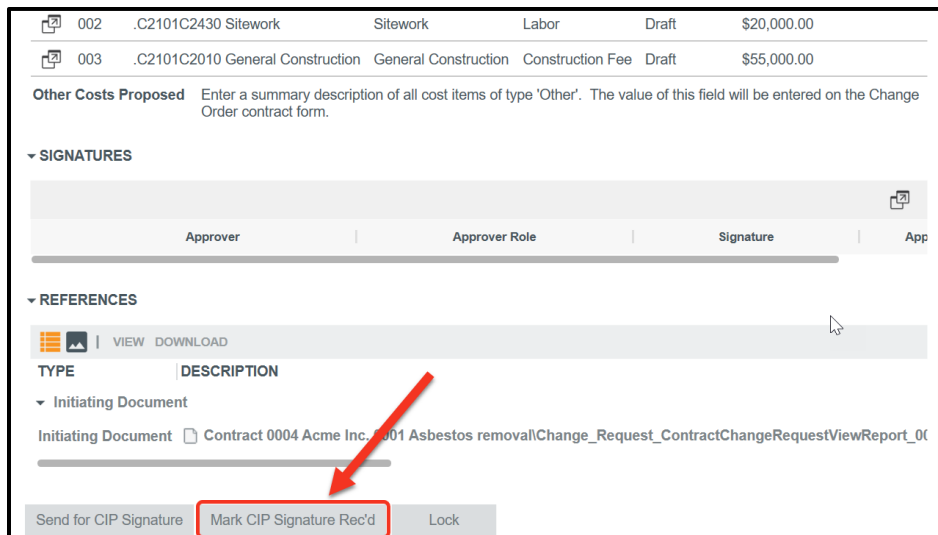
| | | | | | |
|---|---|---|---|---|---|
| 002 | .C2101C2430 Sitework | Sitework | Labor | Draft | $20,000.00 |
| 003 | .C2101C2010 General Construction | General Construction | Construction Fee | Draft | $55,000.00 |

Other Costs Proposed Enter a summary description of all cost items of type 'Other'. The value of this field will be entered on the Change Order contract form.

SIGNATURES

| Approver | Approver Role | Signature | App |
|---|---|---|---|

REFERENCES

VIEW DOWNLOAD

TYPE DESCRIPTION

Initiating Document

Initiating Document Contract 0004 Acme Inc. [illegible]001 Asbestos removal\Change_Request_ContractChangeRequestViewReport_0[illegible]

Send for CIP Signature Mark CIP Signature Rec'd Lock